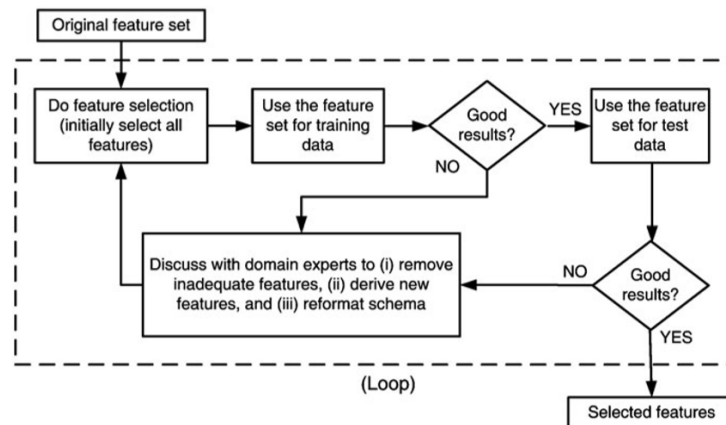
Original feature set

Do feature selection (initially select all features)

Use the feature set for training data

Good results?

YES

NO

Use the feature set for test data

Discuss with domain experts to (i) remove inadequate features, (ii) derive new features, and (iii) reformat schema

NO

Good results?

YES

(Loop)

Selected features